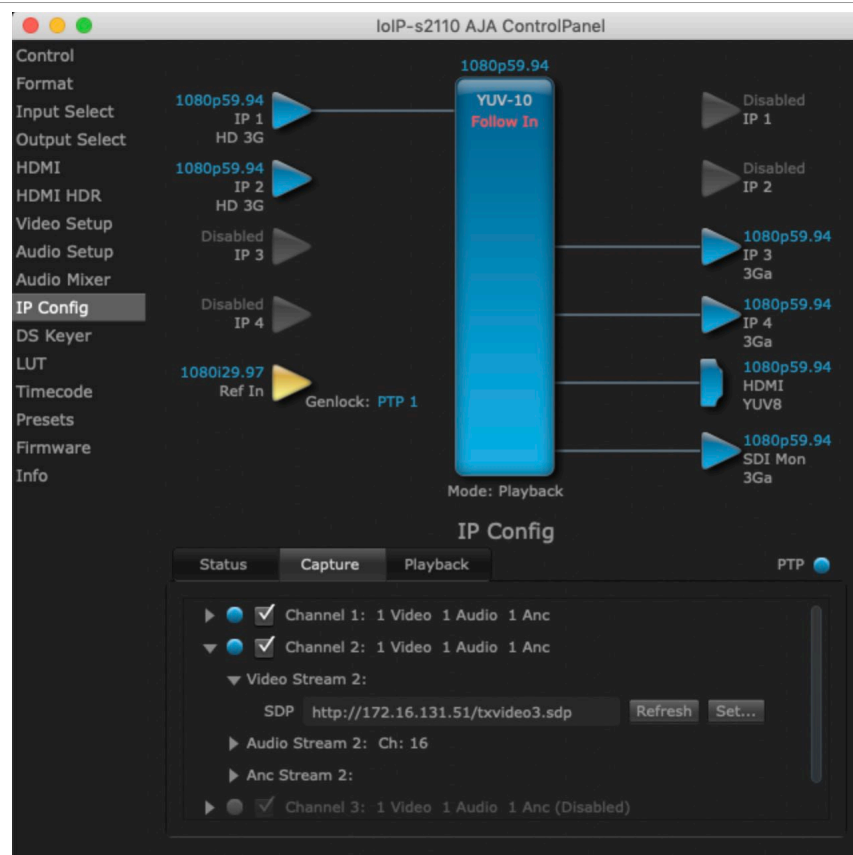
IoIP-s2110 AJA ControlPanel

Control
Format
Input Select
Output Select
HDMI
HDMI HDR
Video Setup
Audio Setup
Audio Mixer
IP Config
DS Keyer
LUT
Timecode
Presets
Firmware
Info

1080p59.94
YUV-10
Follow In

1080p59.94
IP 1
HD 3G

1080p59.94
IP 2
HD 3G

Disabled
IP 3

Disabled
IP 4

1080i29.97
Ref In

Genlock: PTP 1

Disabled
IP 1

Disabled
IP 2

1080p59.94
IP 3
3Ga

1080p59.94
IP 4
3Ga

1080p59.94
HDMI
YUV8

1080p59.94
SDI Mon
3Ga

Mode: Playback

IP Config

Status | Capture | Playback | PTP

Channel 1: 1 Video 1 Audio 1 Anc
Channel 2: 1 Video 1 Audio 1 Anc
Video Stream 2:
SDP http://172.16.131.51/txvideo3.sdp Refresh Set...
Audio Stream 2: Ch: 16
Anc Stream 2:
Channel 3: 1 Video 1 Audio 1 Anc (Disabled)